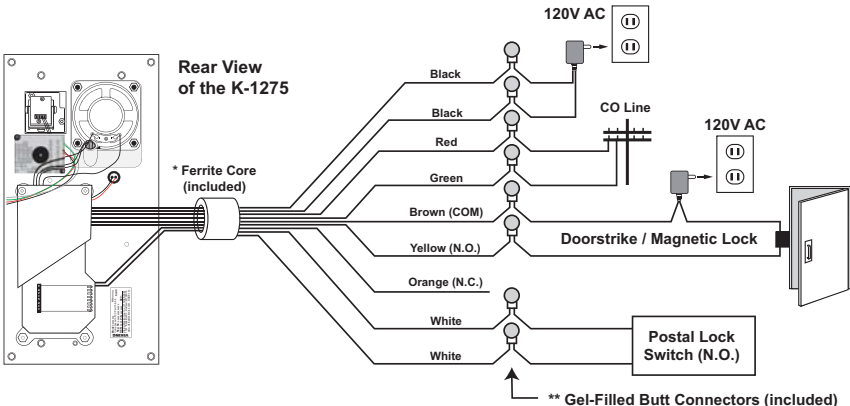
Rear View of the K-1275

120V AC

Black

Black

CO Line

Red

120V AC

* Ferrite Core (included)

Green

Brown (COM)

Yellow (N.O.)

Doorstrike / Magnetic Lock

Orange (N.C.)

White

Postal Lock Switch (N.O.)

White

** Gel-Filled Butt Connectors (included)